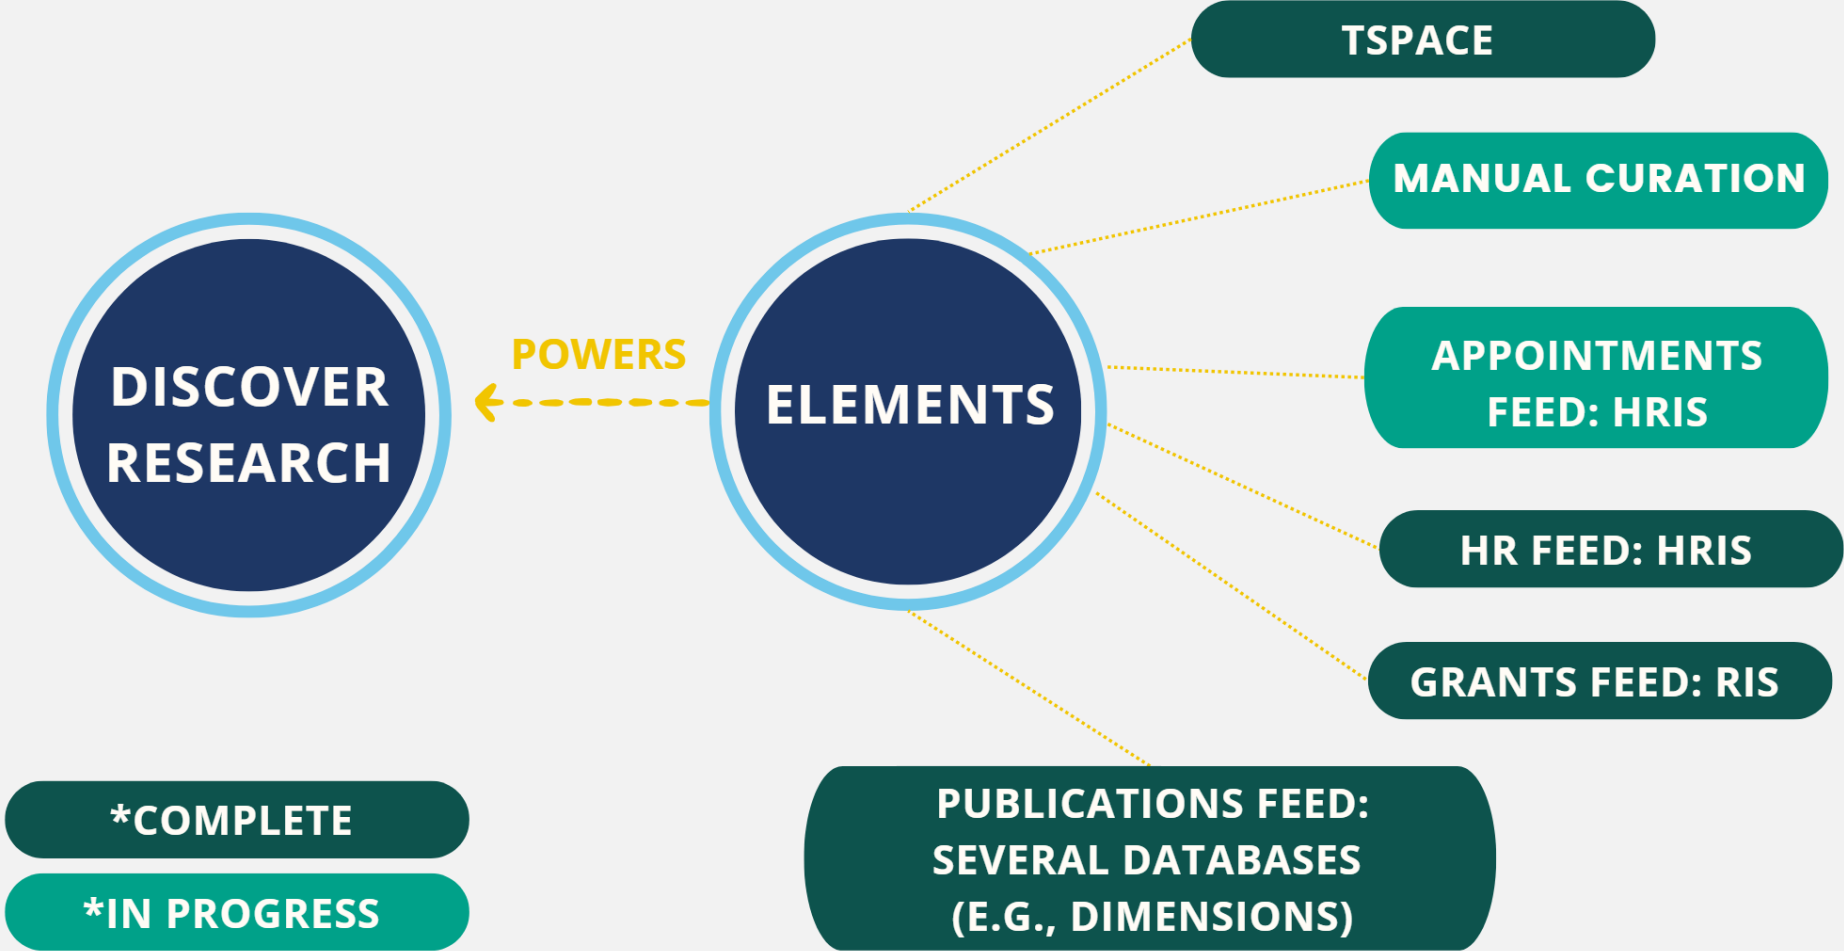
DISCOVER RESEARCH

POWERS

ELEMENTS

TSPACE

MANUAL CURATION

APPOINTMENTS FEED: HRIS

HR FEED: HRIS

GRANTS FEED: RIS

PUBLICATIONS FEED: SEVERAL DATABASES (E.G., DIMENSIONS)

*COMPLETE

*IN PROGRESS